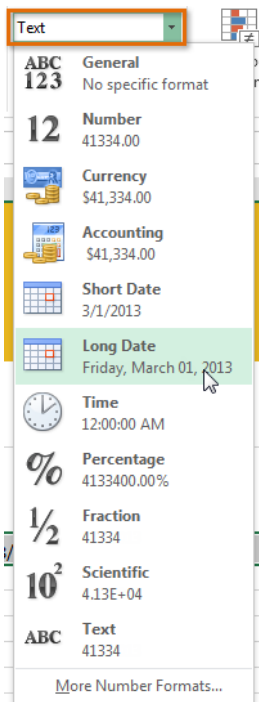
Text

ABC 123 General
No specific format

12 Number
41334.00

Currency
$41,334.00

Accounting
$41,334.00

Short Date
3/1/2013

Long Date
Friday, March 01, 2013

Time
12:00:00 AM

% Percentage
4133400.00%

½ Fraction
41334

$10^2$ Scientific
4.13E+04

ABC Text
41334

More Number Formats...